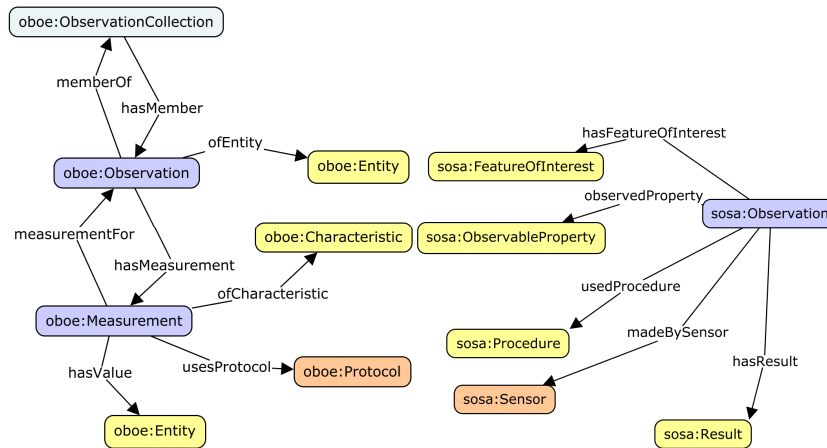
oboe:ObservationCollection

memberOf

hasMember

ofEntity

oboe:Entity

oboe:Observation

measurementFor

hasMeasurement

oboe:Characteristic

ofCharacteristic

oboe:Measurement

usesProtocol

oboe:Protocol

hasValue

oboe:Entity

hasFeatureOfInterest

sosa:FeatureOfInterest

observedProperty

sosa:Observation

sosa:ObservableProperty

usedProcedure

sosa:Procedure

madeBySensor

hasResult

sosa:Sensor

sosa:Result